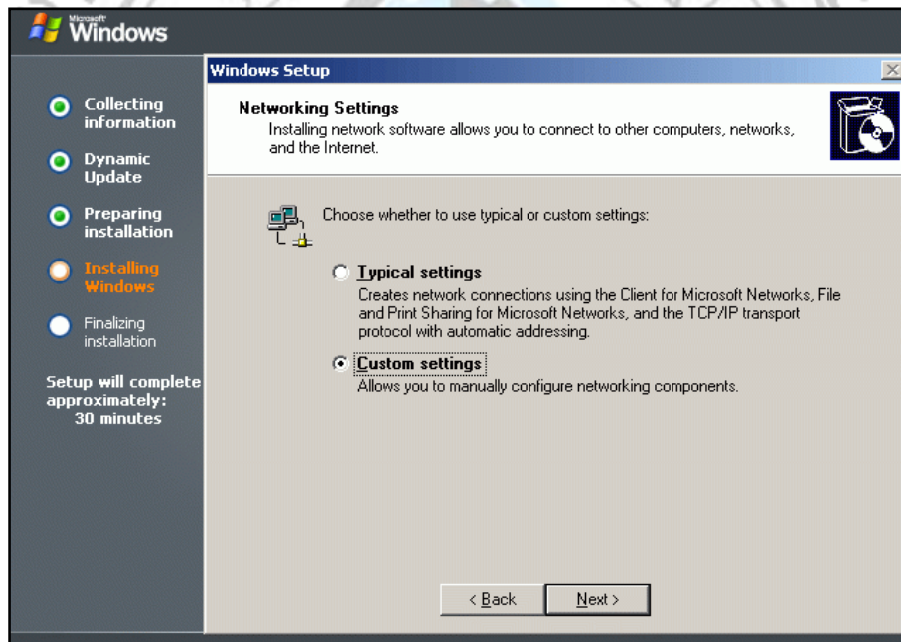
Microsoft Windows

Collecting information

Dynamic Update

Preparing installation

Installing Windows

Finalizing installation

Setup will complete approximately: 30 minutes

Windows Setup

Networking Settings
Installing network software allows you to connect to other computers, networks, and the Internet.

Choose whether to use typical or custom settings:

Typical settings
Creates network connections using the Client for Microsoft Networks, File and Print Sharing for Microsoft Networks, and the TCP/IP transport protocol with automatic addressing.

Custom settings
Allows you to manually configure networking components.

< Back

Next >